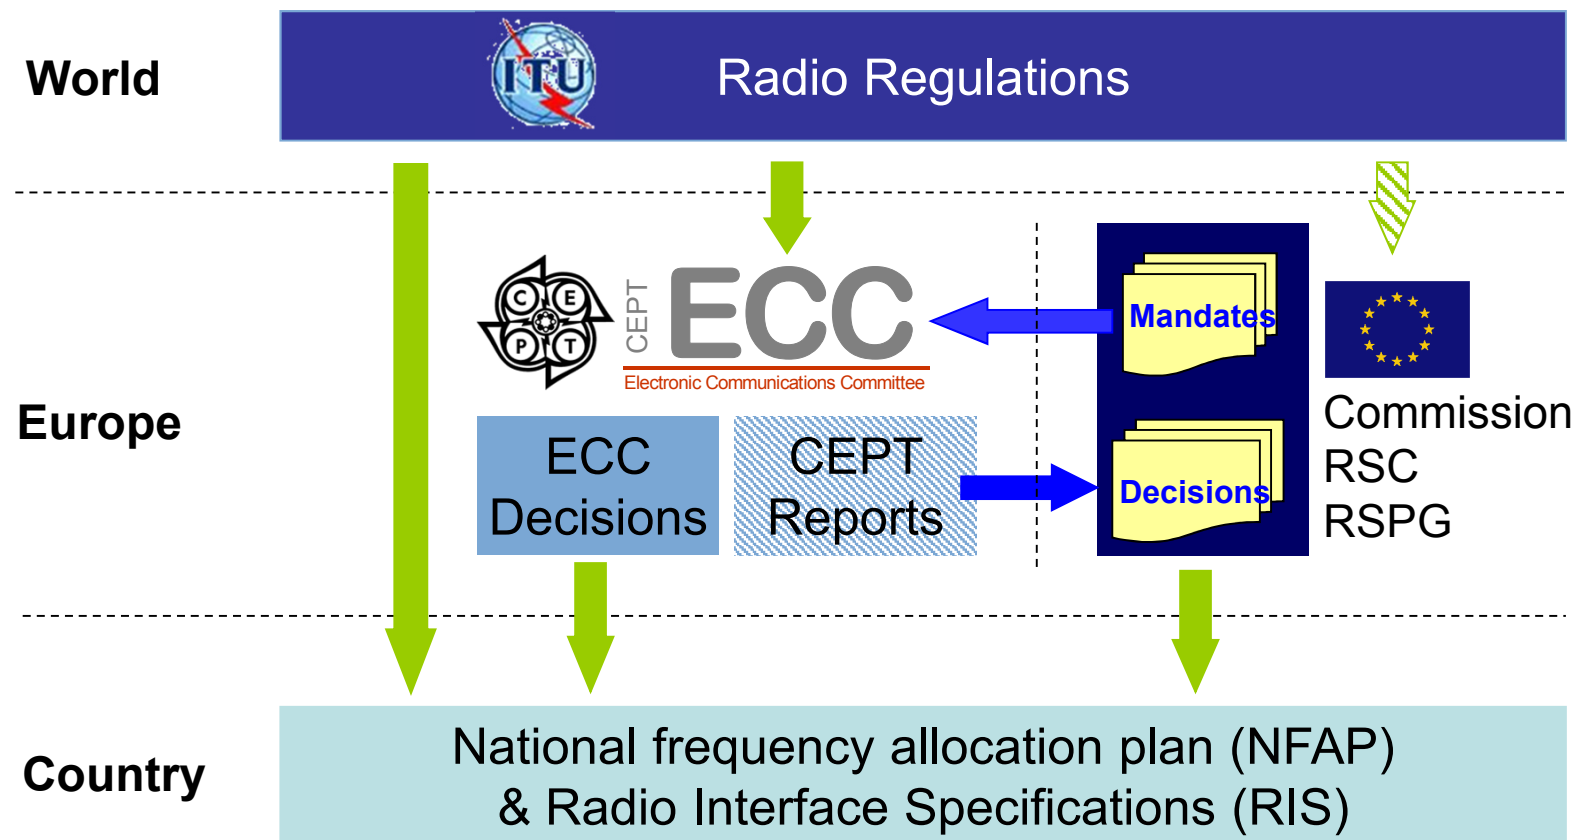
World

ITU

Radio Regulations

C E P T

CEPT

ECC

Electronic Communications Committee

Mandates

Commission
RSC
RSPG

Europe

ECC Decisions

CEPT Reports

Decisions

Country

National frequency allocation plan (NFAP) & Radio Interface Specifications (RIS)